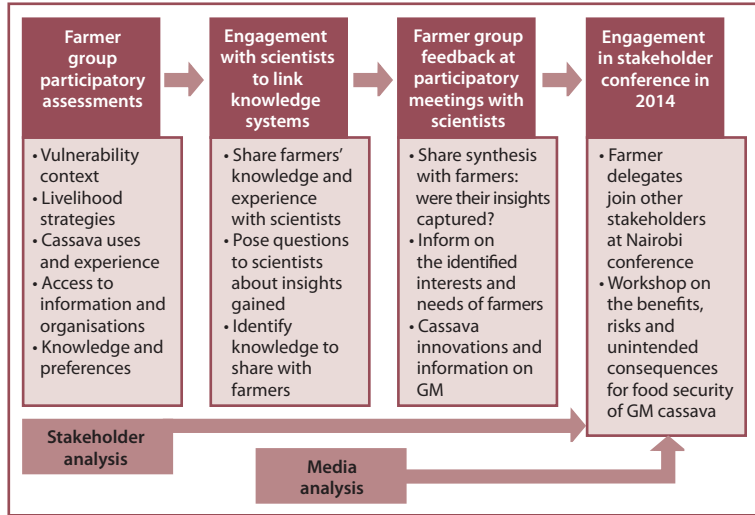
Farmer group participatory assessments

• Vulnerability context
• Livelihood strategies
• Cassava uses and experience
• Access to information and organisations
• Knowledge and preferences

Engagement with scientists to link knowledge systems

• Share farmers' knowledge and experience with scientists
• Pose questions to scientists about insights gained
• Identify knowledge to share with farmers

Farmer group feedback at participatory meetings with scientists

• Share synthesis with farmers: were their insights captured?
• Inform on the identified interests and needs of farmers
• Cassava innovations and information on GM

Engagement in stakeholder conference in 2014

• Farmer delegates join other stakeholders at Nairobi conference
• Workshop on the benefits, risks and unintended consequences for food security of GM cassava

Stakeholder analysis

Media analysis